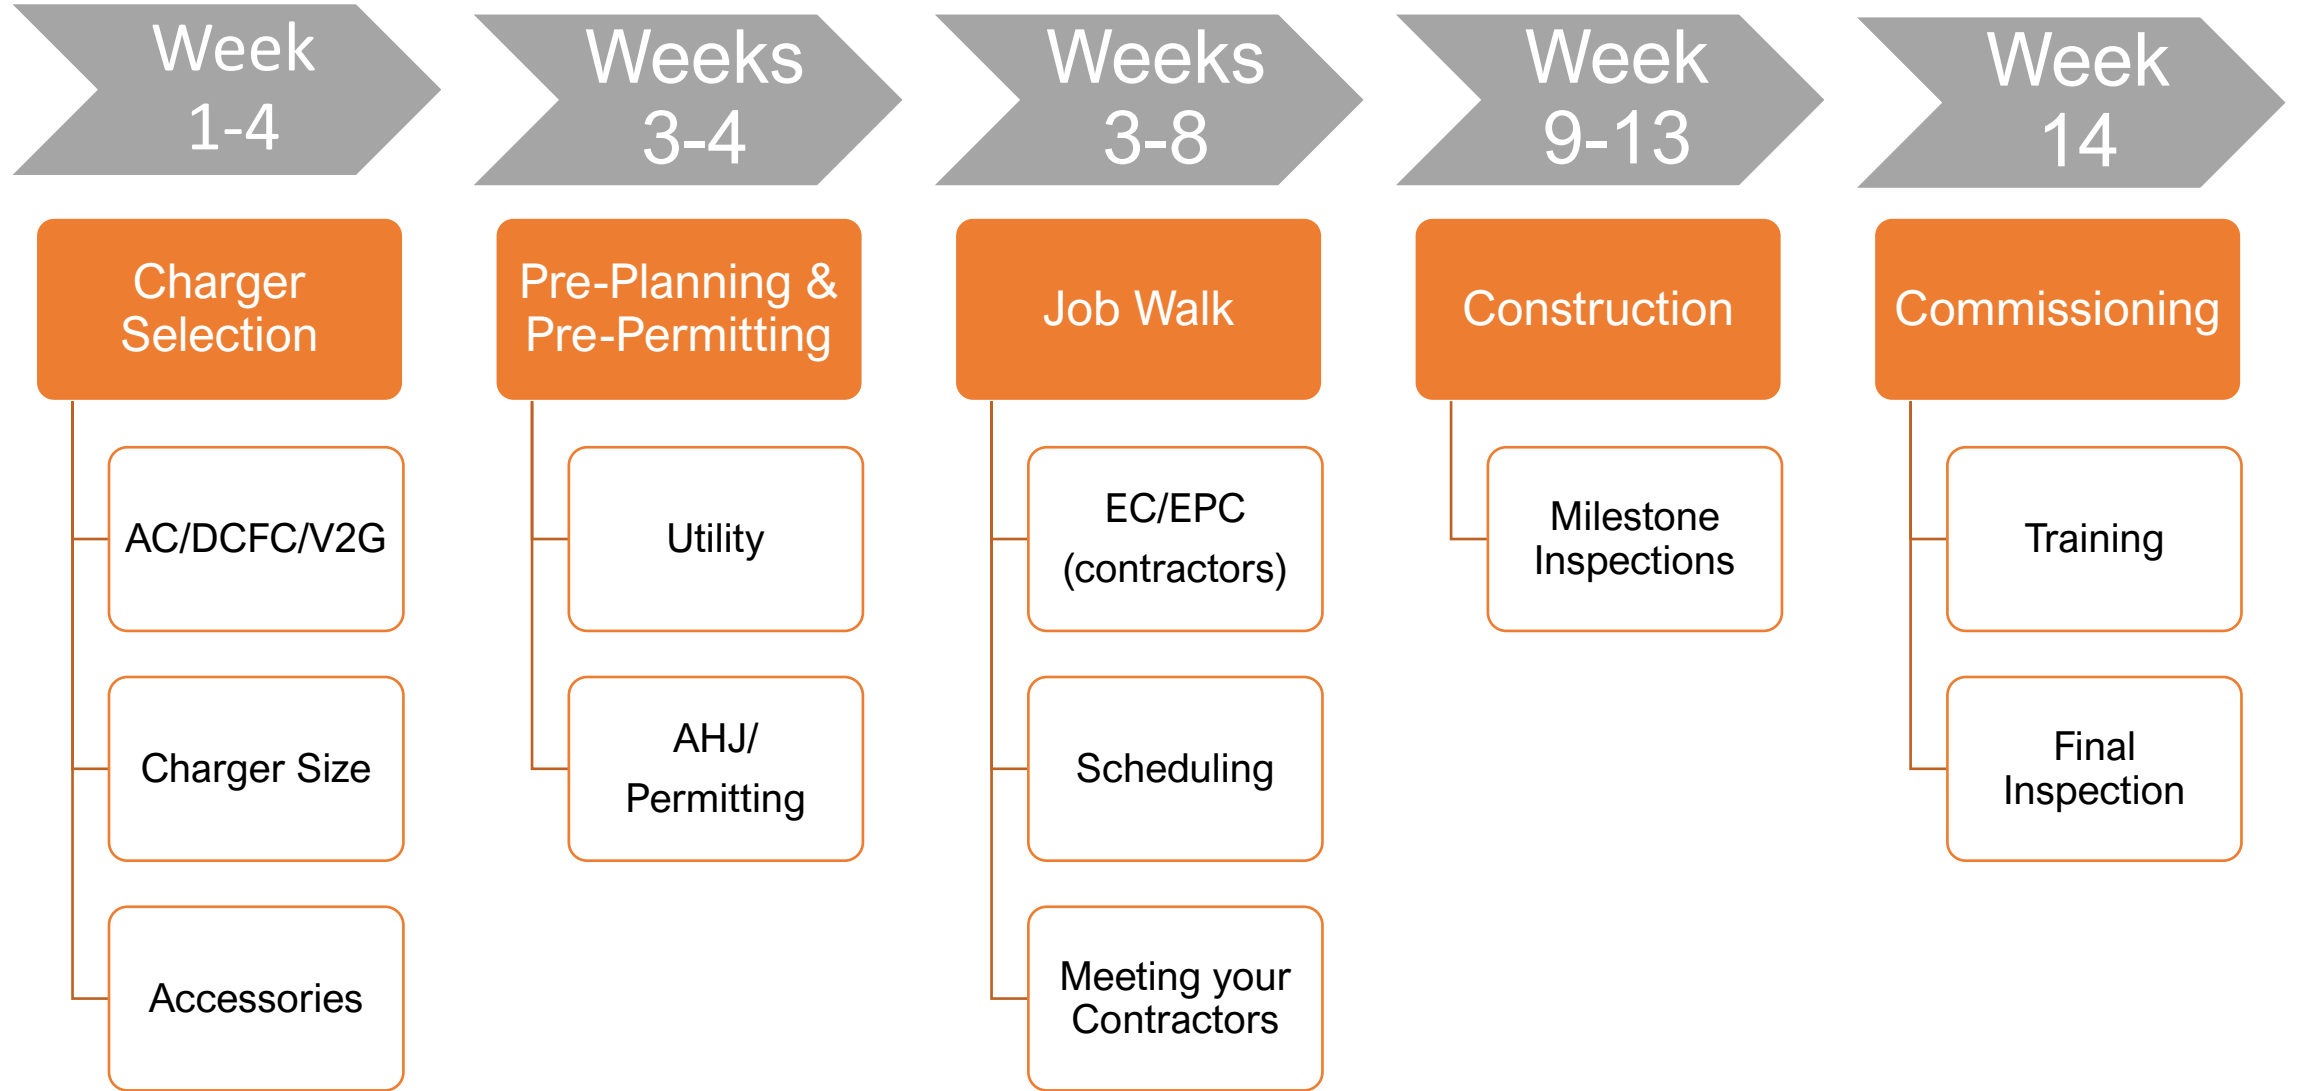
Week 1-4

Charger Selection

AC/DCFC/V2G

Charger Size

Accessories

Weeks 3-4

Pre-Planning & Pre-Permitting

Utility

AHJ/ Permitting

Weeks 3-8

Job Walk

EC/EPC (contractors)

Scheduling

Meeting your Contractors

Week 9-13

Construction

Milestone Inspections

Week 14

Commissioning

Training

Final Inspection